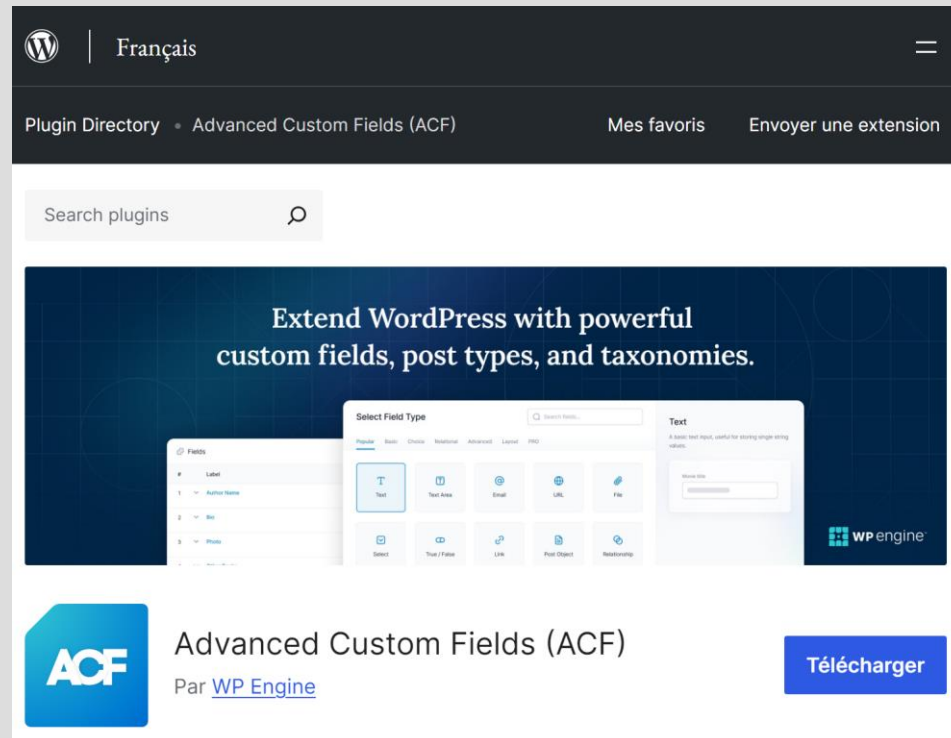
Français

Plugin Directory • Advanced Custom Fields (ACF)

Mes favoris

Envoyer une extension

Search plugins

Extend WordPress with powerful custom fields, post types, and taxonomies.

Select Field Type

Search fields...

Popular Basic Choice Relational Advanced Layout PRO

Text

A basic text input, useful for storing single string values.

Movie title

Fields

# Label

1 Author Name

2 Bio

3 Photo

Text

Text Area

Email

URL

File

Select

True / False

Link

Post Object

Relationship

WP engine

ACF

Advanced Custom Fields (ACF)

Par WP Engine

Télécharger